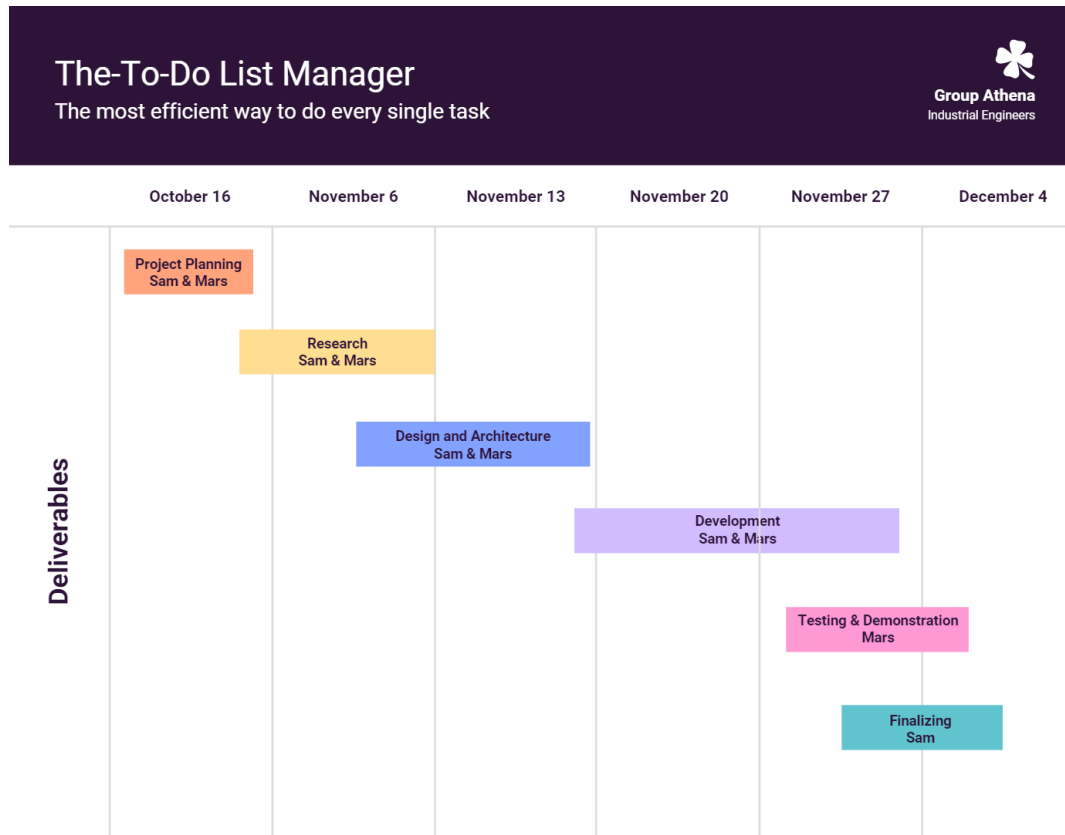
The-To-Do List Manager
The most efficient way to do every single task

Group Athena
Industrial Engineers

October 16
November 6
November 13
November 20
November 27
December 4

Deliverables

Project Planning
Sam & Mars

Research
Sam & Mars

Design and Architecture
Sam & Mars

Development
Sam & Mars

Testing & Demonstration
Mars

Finalizing
Sam